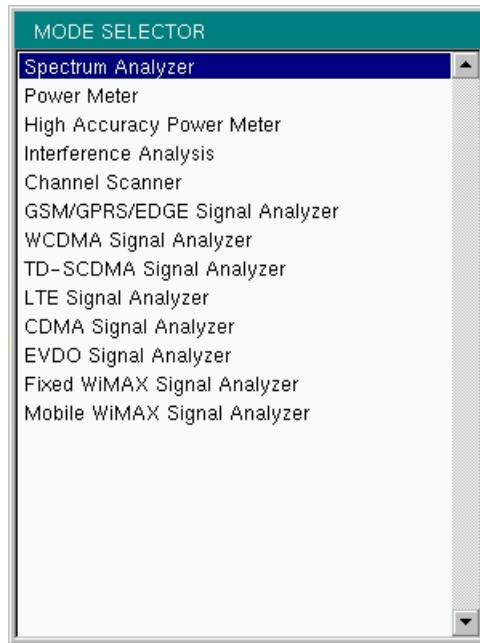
MODE SELECTOR

Spectrum Analyzer
Power Meter
High Accuracy Power Meter
Interference Analysis
Channel Scanner
GSM/GPRS/EDGE Signal Analyzer
WCDMA Signal Analyzer
TD-SCDMA Signal Analyzer
LTE Signal Analyzer
CDMA Signal Analyzer
EVDO Signal Analyzer
Fixed WiMAX Signal Analyzer
Mobile WiMAX Signal Analyzer